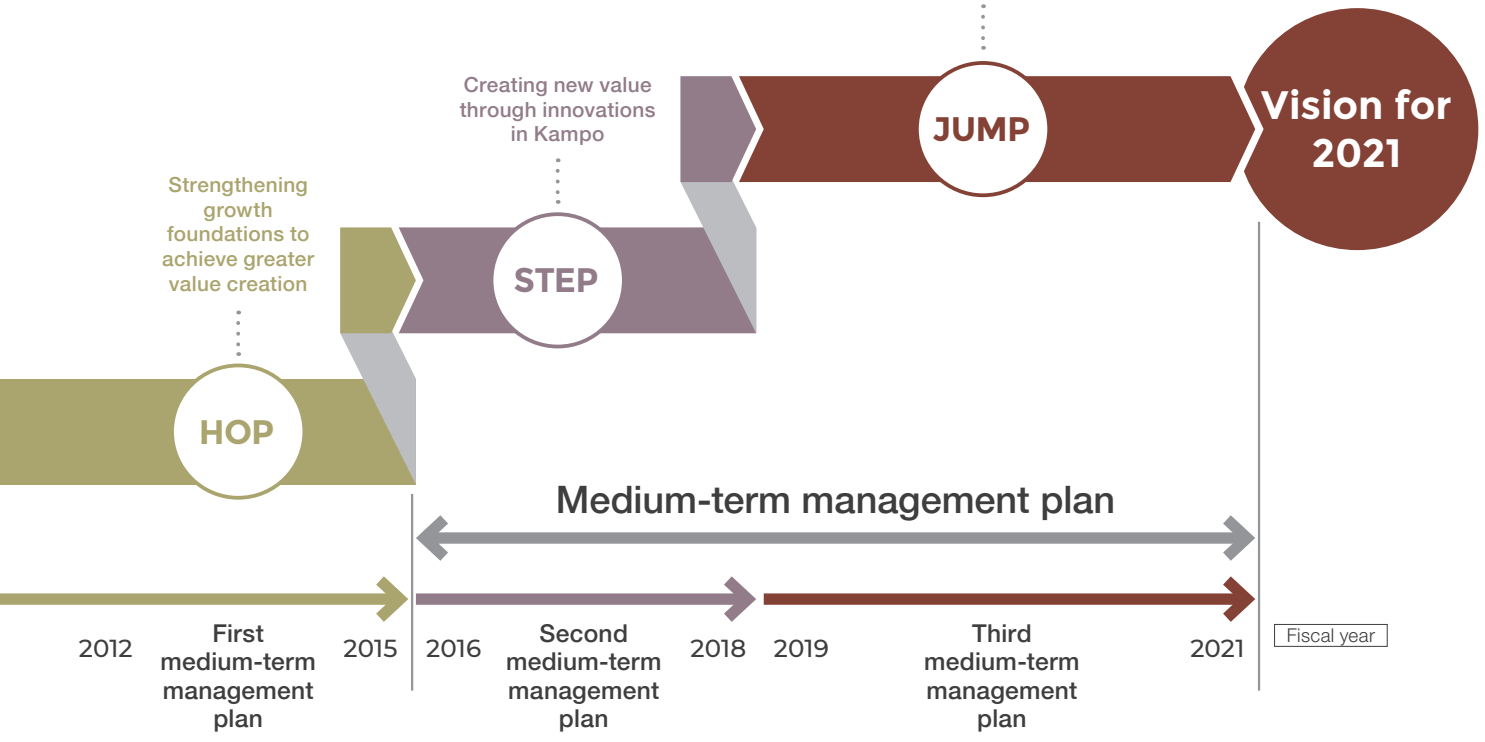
Creating new value through innovations in Kampo

JUMP

Vision for 2021

Strengthening growth foundations to achieve greater value creation

STEP

HOP

Medium-term management plan

2012

First medium-term management plan

2015

2016

Second medium-term management plan

2018

2019

Third medium-term management plan

2021

Fiscal year